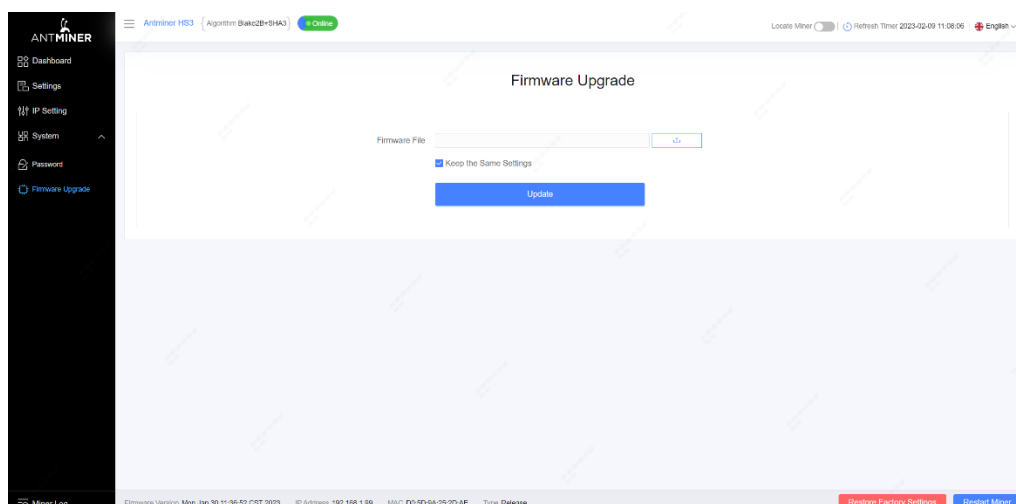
ANTMINER

Dashboard

Settings

IP Setting

System

Password

Firmware Upgrade

Antminer HS3 Algorithm Blake2B+SHA3 Online

Locate Miner | Refresh Timer 2023-02-09 11:08:06 | English

Firmware Upgrade

Firmware File

Keep the Same Settings

Update

Miner Log

Firmware Version Mon Jan 30 11:36:52 CST 2023 IP Address 192.168.1.89 MAC D0:5D:9A:25:2D:AE Type Release

Restore Factory Settings

Restart Miner